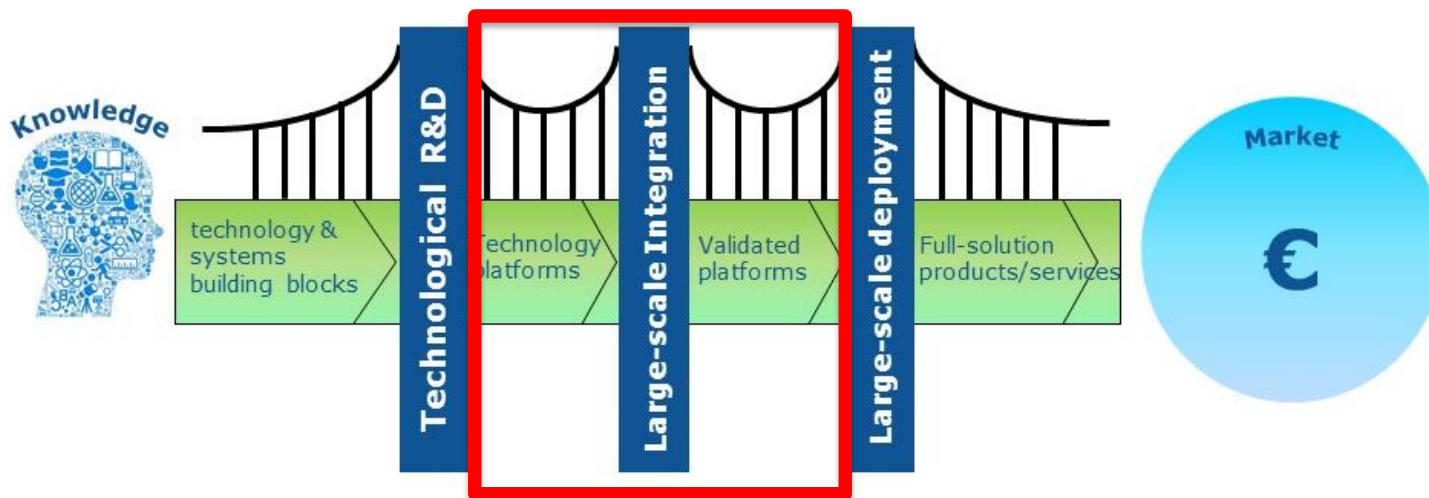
Knowledge

technology & systems building blocks

Technological R&D

Technology platforms

Large-scale Integration

Validated platforms

Large-scale deployment

Full-solution products/services

Market

€